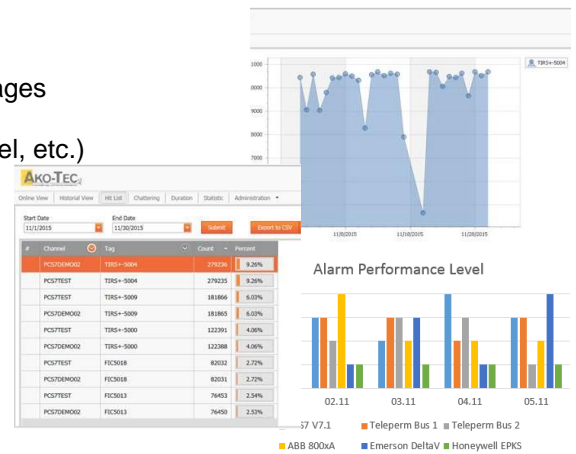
ages

el, etc.)

AKO-TEC

Online View | Historial View | Hit List | Chattering | Duration | Statistic | Administration

Start Date
11/1/2015

End Date
11/30/2015

Submit

Export to CSV

| # | Channel | Tag | Count | Percent |
|---|---|---|---|---|
| | PCS7DEMO02 | TIRS+-5004 | 279236 | 9.26% |
| | PCS7TEST | TIRS+-5004 | 279235 | 9.26% |
| | PCS7TEST | TIRS+-5009 | 181866 | 6.03% |
| | PCS7DEMO02 | TIRS+-5009 | 181865 | 6.03% |
| | PCS7TEST | TIRS+-5000 | 122391 | 4.06% |
| | PCS7DEMO02 | TIRS+-5000 | 122388 | 4.06% |
| | PCS7TEST | FIC5018 | 82032 | 2.72% |
| | PCS7DEMO02 | FIC5018 | 82031 | 2.72% |
| | PCS7TEST | FIC5013 | 76453 | 2.54% |
| | PCS7DEMO02 | FIC5013 | 76450 | 2.53% |

TIRS+-5004

10000
9000
8000
7000

11/8/2015
11/18/2015
11/29/2015

Alarm Performance Level

02.11
03.11
04.11
05.11

S7 V7.1
Teleperm Bus 1
Teleperm Bus 2
ABB 800xA
Emerson DeltaV
Honeywell EPKS